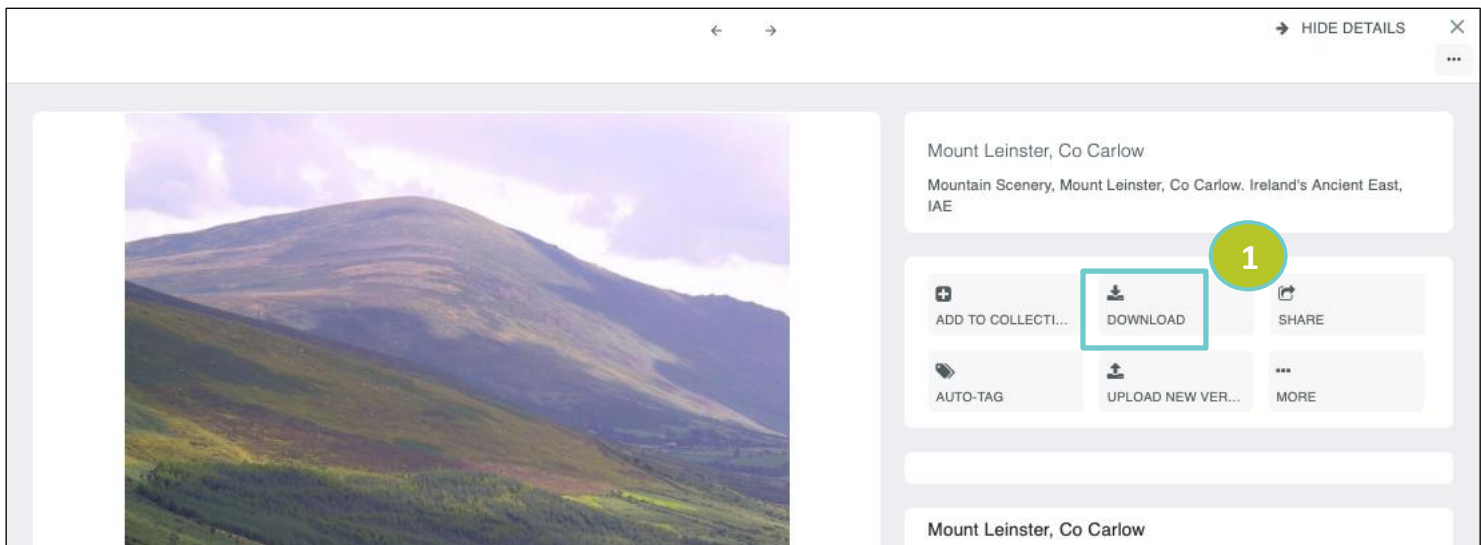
← →

HIDE DETAILS ×

...

Mount Leinster, Co Carlow

Mountain Scenery, Mount Leinster, Co Carlow. Ireland's Ancient East, IAE

1

ADD TO COLLECTI...

DOWNLOAD

SHARE

AUTO-TAG

UPLOAD NEW VER...

MORE

Mount Leinster, Co Carlow